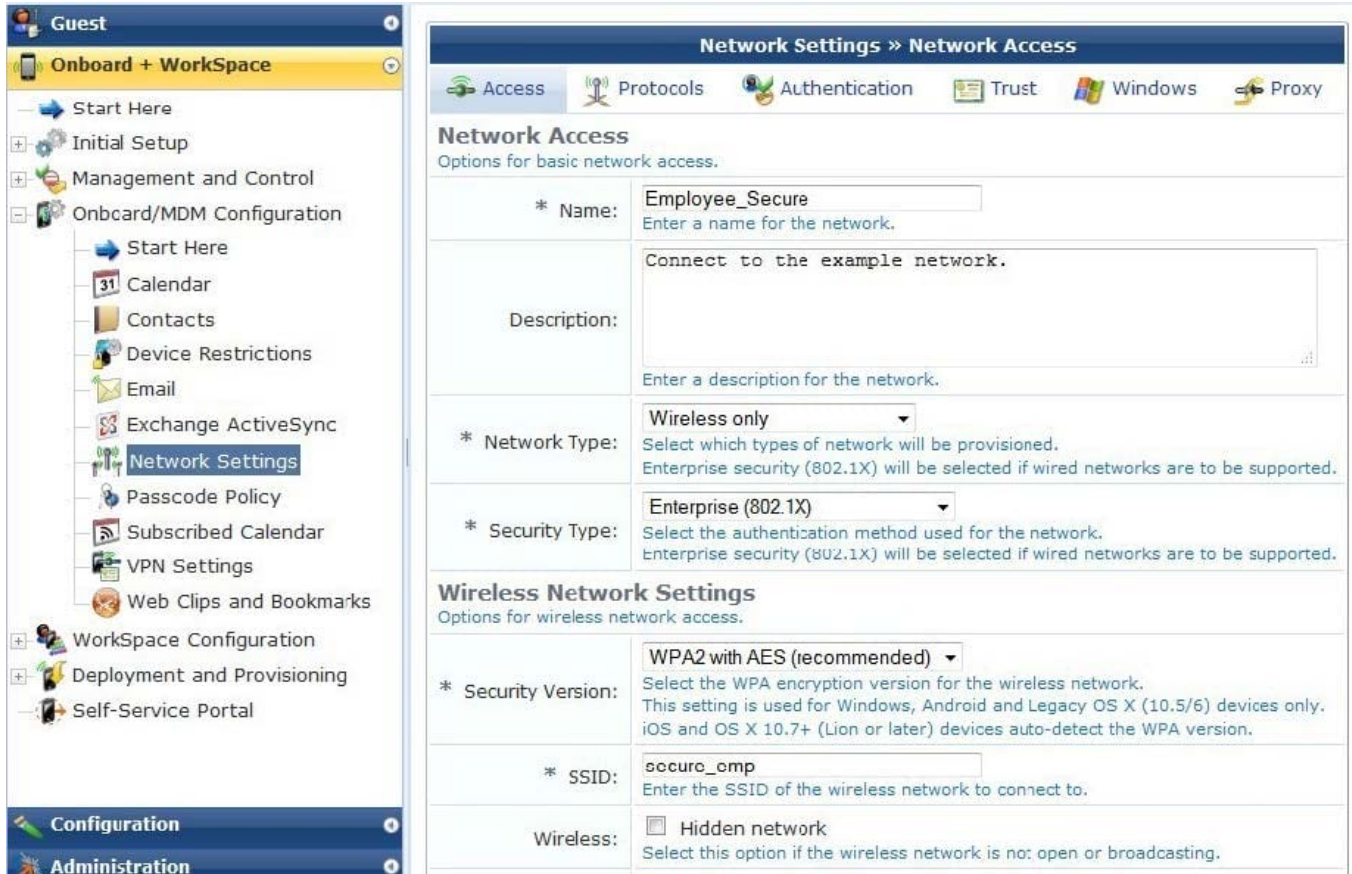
Guest
Onboard + WorkSpace
Start Here
Initial Setup
Management and Control
Onboard/MDM Configuration
Start Here
31 Calendar
Contacts
Device Restrictions
Email
Exchange ActiveSync
Network Settings
Passcode Policy
Subscribed Calendar
VPN Settings
Web Clips and Bookmarks
WorkSpace Configuration
Deployment and Provisioning
Self-Service Portal
Configuration
Administration

Network Settings » Network Access

Access | Protocols | Authentication | Trust | Windows | Proxy

Network Access
Options for basic network access.

| | |
|---|---|
| * Name: | Employee_Secure<br>Enter a name for the network. |
| Description: | Connect to the example network.<br>Enter a description for the network. |
| * Network Type: | Wireless only<br>Select which types of network will be provisioned.<br>Enterprise security (802.1X) will be selected if wired networks are to be supported. |
| * Security Type: | Enterprise (802.1X)<br>Select the authentication method used for the network.<br>Enterprise security (802.1X) will be selected if wired networks are to be supported. |

Wireless Network Settings
Options for wireless network access.

| | |
|---|---|
| * Security Version: | WPA2 with AES (recommended)<br>Select the WPA encryption version for the wireless network.<br>This setting is used for Windows, Android and Legacy OS X (10.5/6) devices only.<br>iOS and OS X 10.7+ (Lion or later) devices auto-detect the WPA version. |
| * SSID: | secure_emp<br>Enter the SSID of the wireless network to connect to. |
| Wireless: | Hidden network<br>Select this option if the wireless network is not open or broadcasting. |